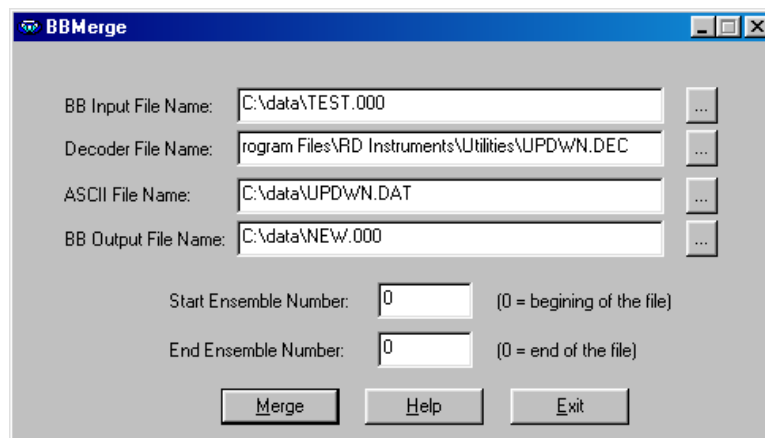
BBMerge

BB Input File Name: C:\data\TEST.000 ...

Decoder File Name: rogram Files\RD Instruments\Utilities\UPDWN.DEC ...

ASCII File Name: C:\data\UPDWN.DAT ...

BB Output File Name: C:\data\NEW.000 ...

Start Ensemble Number: 0 (0 = begining of the file)

End Ensemble Number: 0 (0 = end of the file)

Merge Help Exit